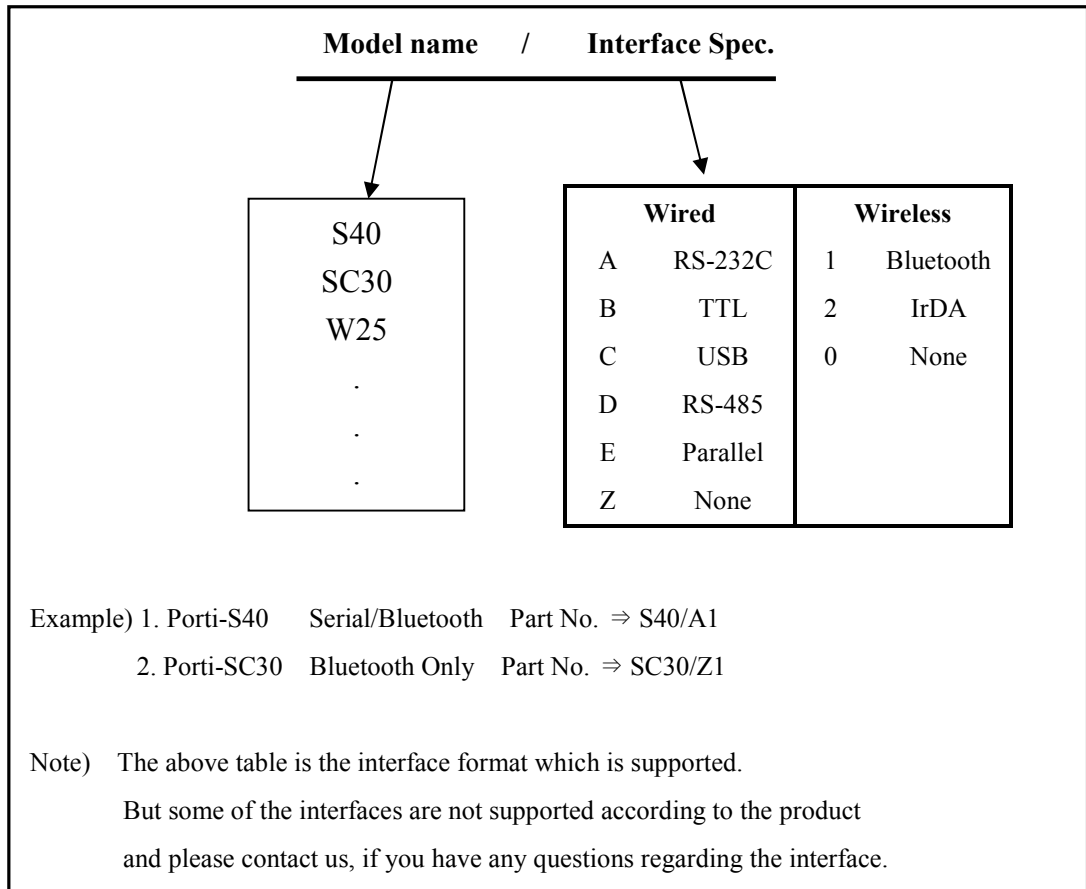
Model name / Interface Spec.

S40
SC30
W25
.
.
.

| Wired | | Wireless | |
|---|---|---|---|
| A | RS-232C | 1 | Bluetooth |
| B | TTL | 2 | IrDA |
| C | USB | 0 | None |
| D | RS-485 | | |
| E | Parallel | | |
| Z | None | | |

Example) 1. Porti-S40 Serial/Bluetooth Part No. ⇒ S40/A1
2. Porti-SC30 Bluetooth Only Part No. ⇒ SC30/Z1

Note) The above table is the interface format which is supported. But some of the interfaces are not supported according to the product and please contact us, if you have any questions regarding the interface.